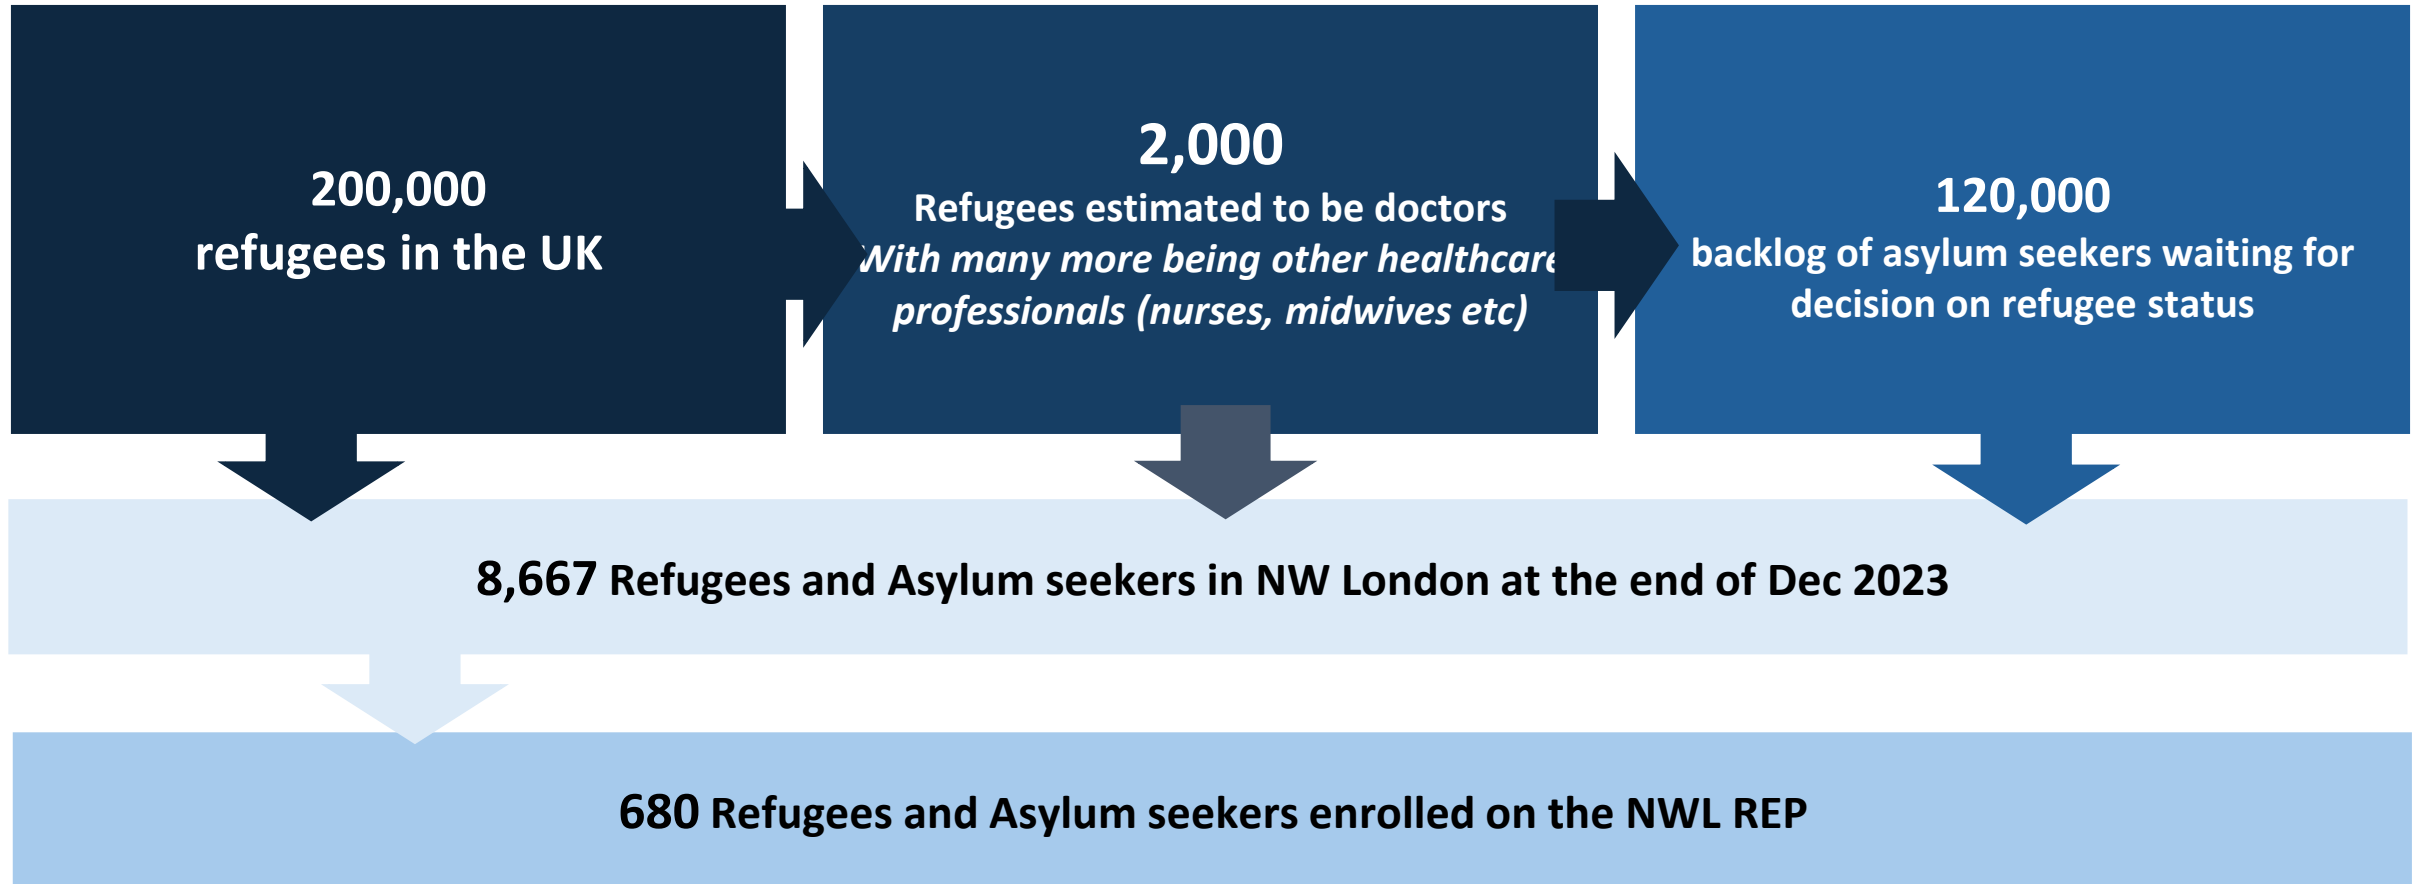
200,000
refugees in the UK

2,000
Refugees estimated to be doctors
*With many more being other healthcare professionals (nurses, midwives etc)*

120,000
backlog of asylum seekers waiting for decision on refugee status

8,667 Refugees and Asylum seekers in NW London at the end of Dec 2023

680 Refugees and Asylum seekers enrolled on the NWL REP